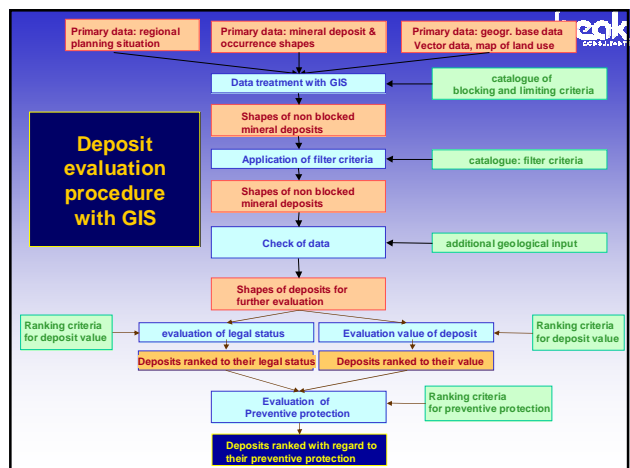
Primary data: regional planning situation

Primary data: mineral deposit & occurrence shapes

Primary data: geogr. base data Vector data, map of land use

beak CONSULTANTS

Data treatment with GIS

catalogue of blocking and limiting criteria

Deposit evaluation procedure with GIS

Shapes of non blocked mineral deposits

Application of filter criteria

catalogue: filter criteria

Shapes of non blocked mineral deposits

Check of data

additional geological input

Shapes of deposits for further evaluation

Ranking criteria for deposit value

evaluation of legal status

Evaluation value of deposit

Ranking criteria for deposit value

Deposits ranked to their legal status

Deposits ranked to their value

Evaluation of Preventive protection

Ranking criteria for preventive protection

Deposits ranked with regard to their preventive protection